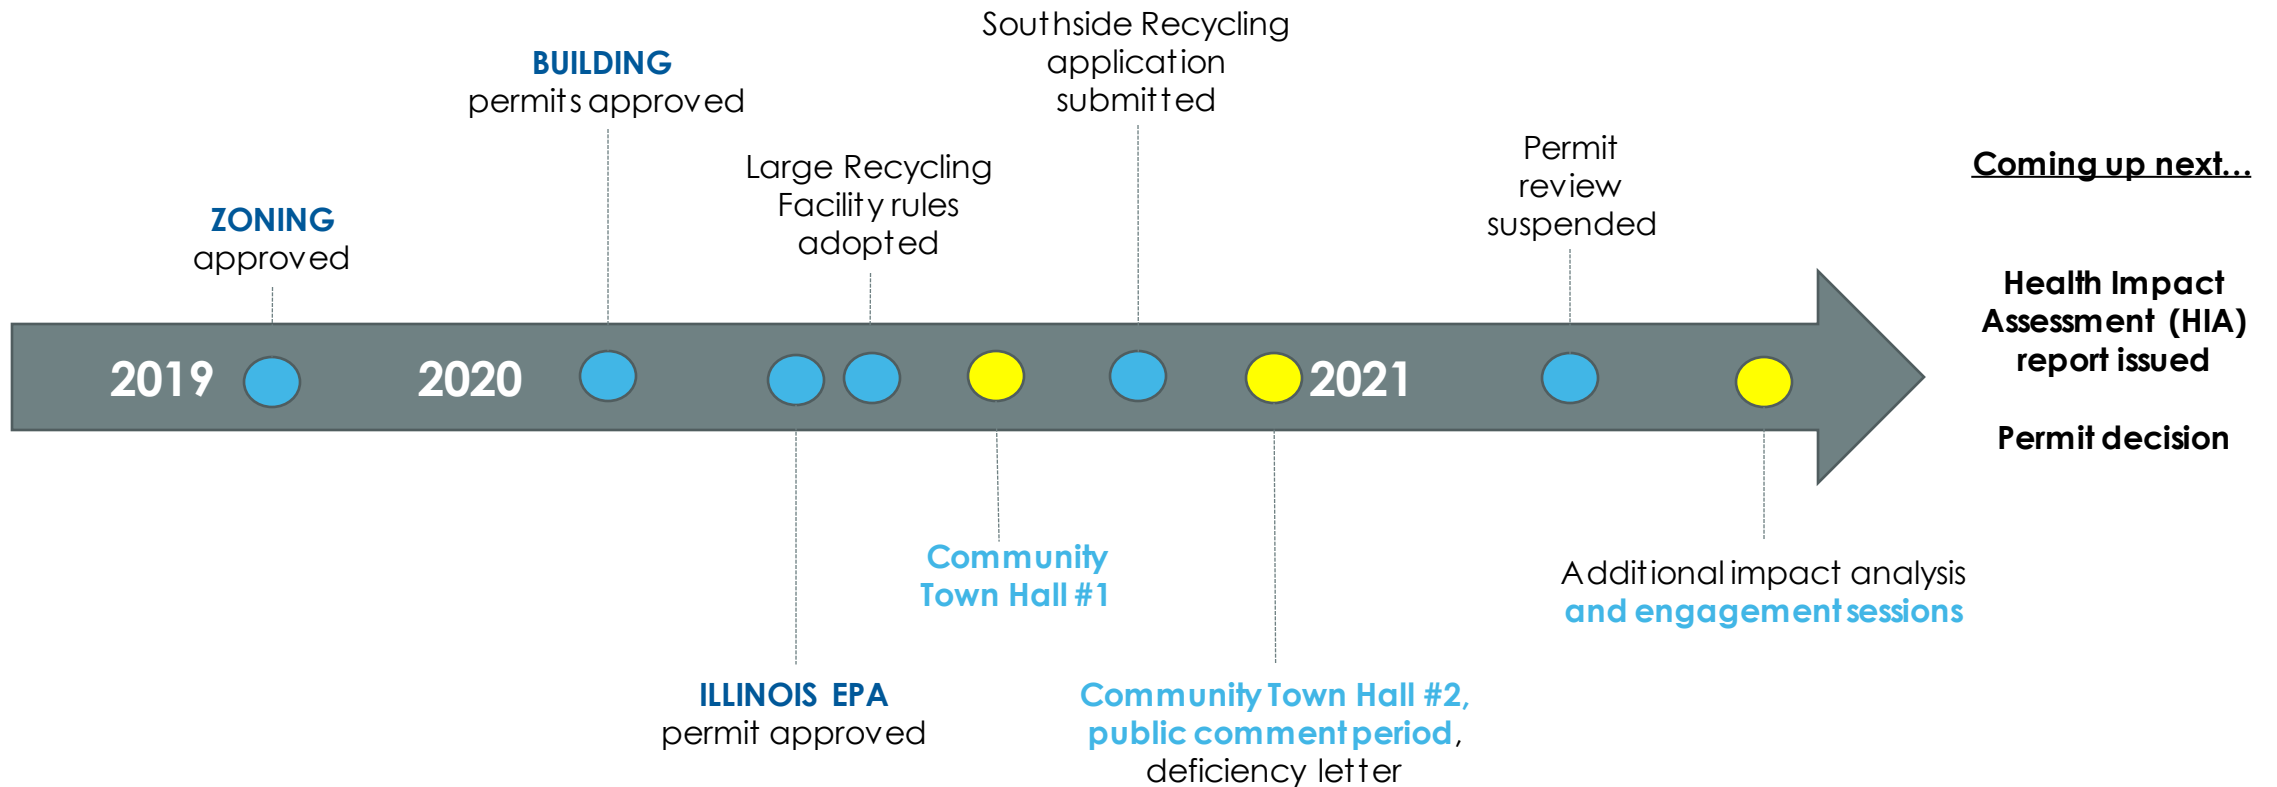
Southside Recycling application submitted

BUILDING permits approved

Large Recycling Facility rules adopted

Permit review suspended

Coming up next…

ZONING approved

Health Impact Assessment (HIA) report issued

2019

2020

2021

Permit decision

Community Town Hall #1

Additional impact analysis and engagement sessions

ILLINOIS EPA permit approved

Community Town Hall #2, public comment period, deficiency letter